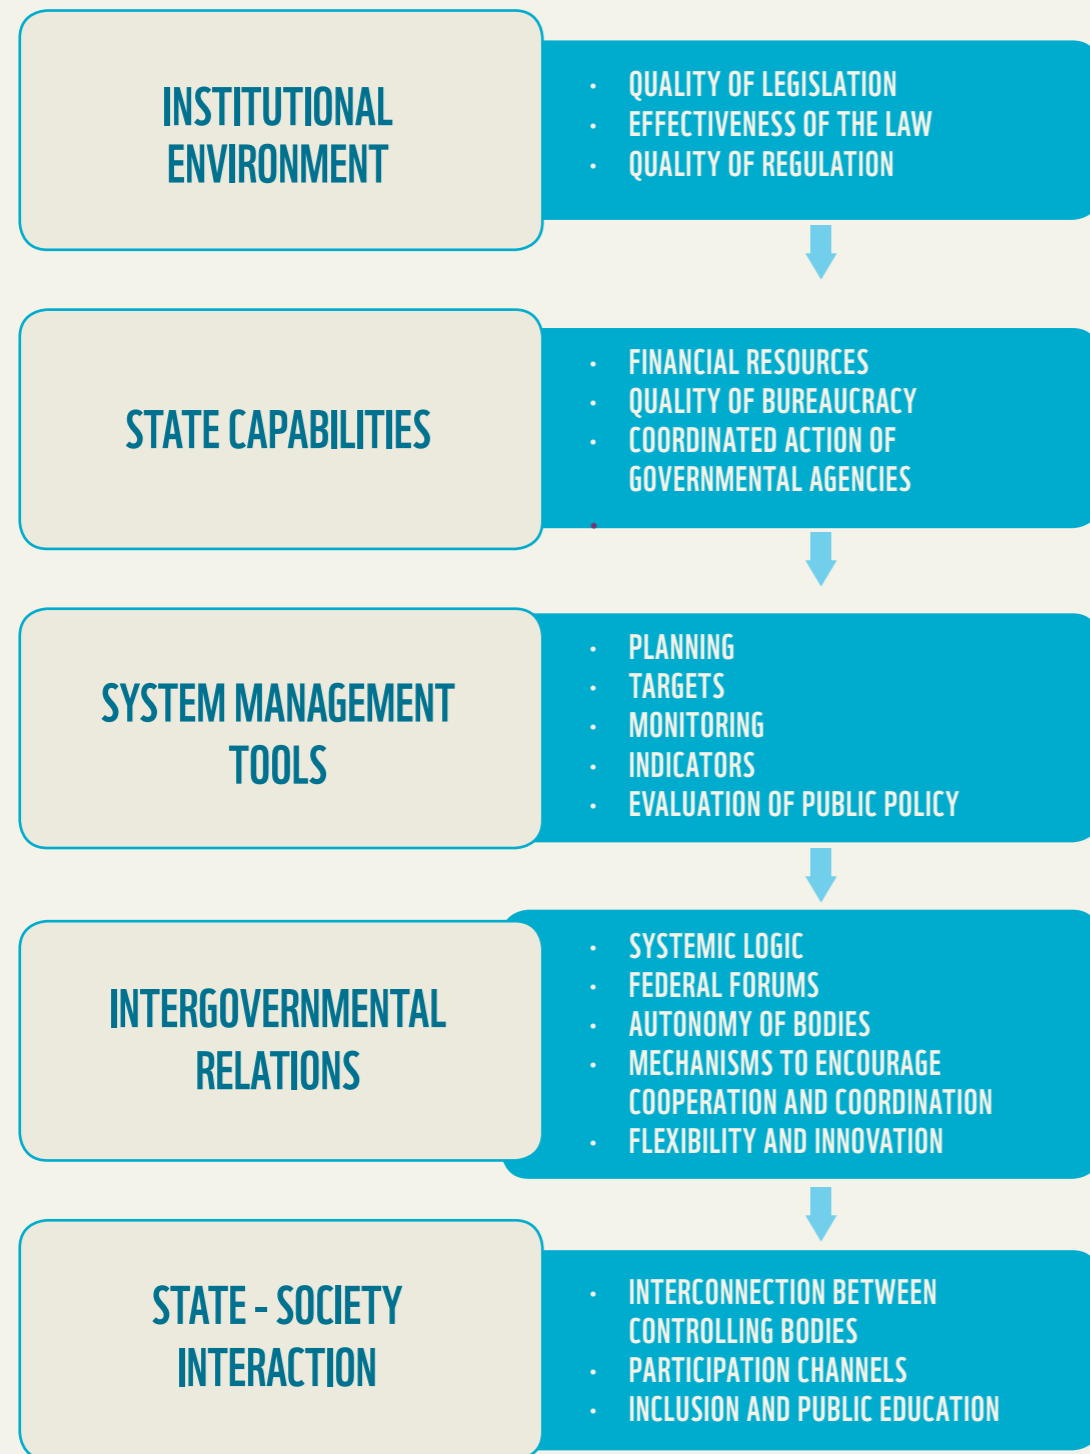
INSTITUTIONAL ENVIRONMENT

- QUALITY OF LEGISLATION
- EFFECTIVENESS OF THE LAW
- QUALITY OF REGULATION

STATE CAPABILITIES

- FINANCIAL RESOURCES
- QUALITY OF BUREAUCRACY
- COORDINATED ACTION OF GOVERNMENTAL AGENCIES

SYSTEM MANAGEMENT TOOLS

- PLANNING
- TARGETS
- MONITORING
- INDICATORS
- EVALUATION OF PUBLIC POLICY

INTERGOVERNMENTAL RELATIONS

- SYSTEMIC LOGIC
- FEDERAL FORUMS
- AUTONOMY OF BODIES
- MECHANISMS TO ENCOURAGE COOPERATION AND COORDINATION
- FLEXIBILITY AND INNOVATION

STATE - SOCIETY INTERACTION

- INTERCONNECTION BETWEEN CONTROLLING BODIES
- PARTICIPATION CHANNELS
- INCLUSION AND PUBLIC EDUCATION